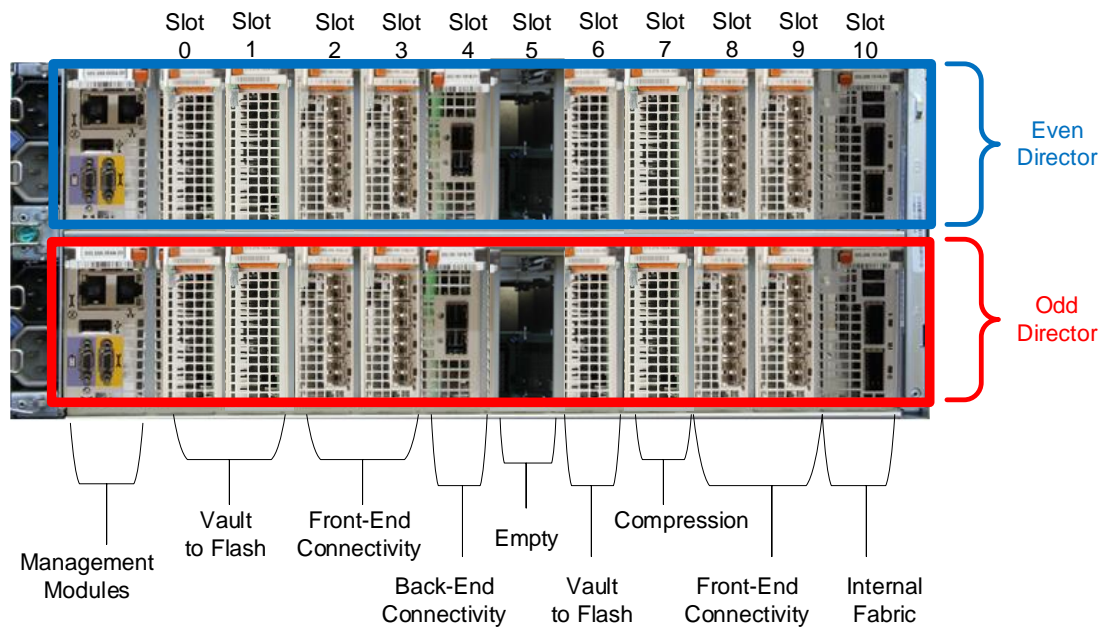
Slot 0 Slot 1 Slot 2 Slot 3 Slot 4 Slot 5 Slot 6 Slot 7 Slot 8 Slot 9 Slot 10

Even Director

Odd Director

Management Modules

Vault to Flash

Front-End Connectivity

Back-End Connectivity

Empty

Vault to Flash

Compression

Front-End Connectivity

Internal Fabric